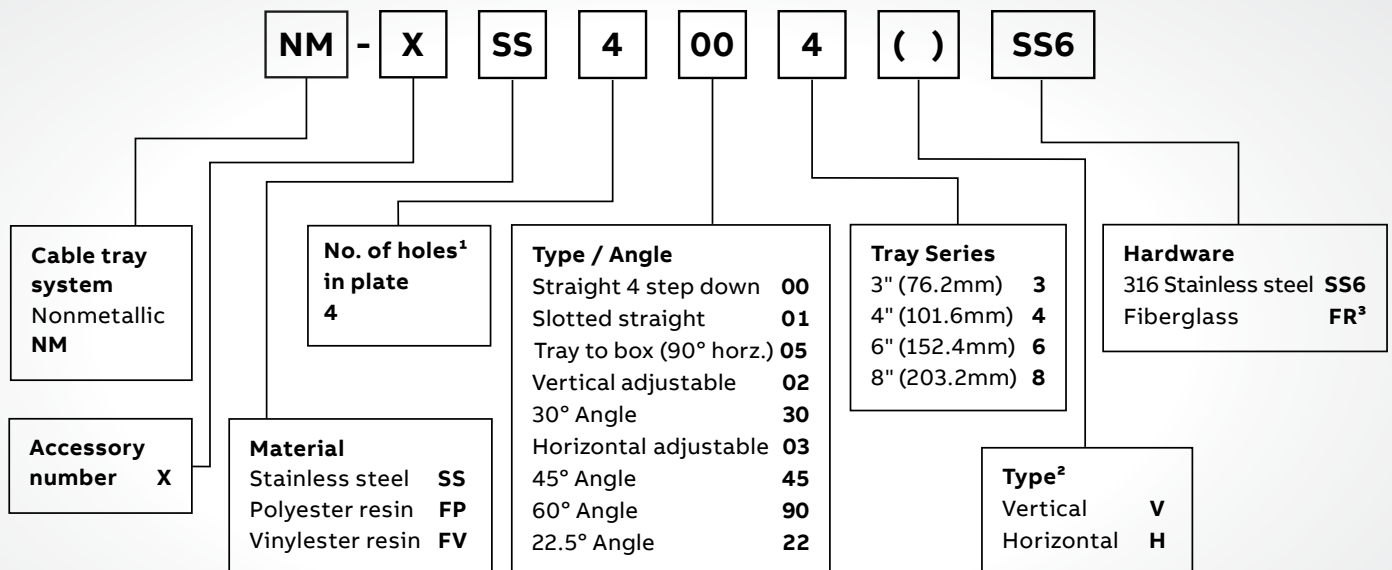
NM - X SS 4 00 4 ( ) SS6

**Cable tray system**
Nonmetallic
**NM**

**Accessory number X**

**No. of holes¹ in plate**
**4**

**Material**
Stainless steel **SS**
Polyester resin **FP**
Vinylester resin **FV**

**Type / Angle**
Straight 4 step down **00**
Slotted straight **01**
Tray to box (90° horz.) **05**
Vertical adjustable **02**
30° Angle **30**
Horizontal adjustable **03**
45° Angle **45**
60° Angle **90**
22.5° Angle **22**

**Tray Series**
3" (76.2mm) **3**
4" (101.6mm) **4**
6" (152.4mm) **6**
8" (203.2mm) **8**

**Type²**
Vertical **V**
Horizontal **H**

**Hardware**
316 Stainless steel **SS6**
Fiberglass **FR³**